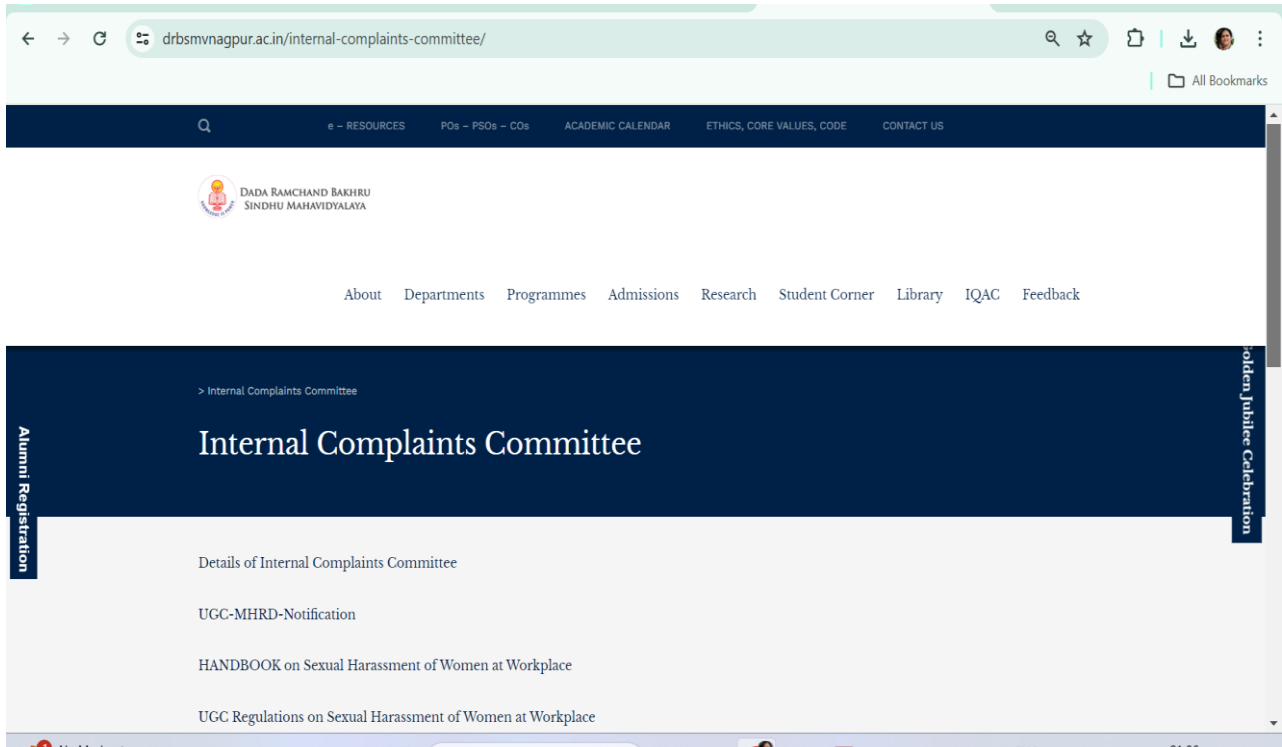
drbsmvnagpur.ac.in/internal-complaints-committee/

All Bookmarks

e – RESOURCES POs – PSOs – COs ACADEMIC CALENDAR ETHICS, CORE VALUES, CODE CONTACT US

DADA RAMCHAND BAKHRU SINDHU MAHAVIDYALAYA

About Departments Programmes Admissions Research Student Corner Library IQAC Feedback

> Internal Complaints Committee

Internal Complaints Committee

Alumni Registration

Golden Jubilee Celebration

Details of Internal Complaints Committee

UGC-MHRD-Notification

HANDBOOK on Sexual Harassment of Women at Workplace

UGC Regulations on Sexual Harassment of Women at Workplace